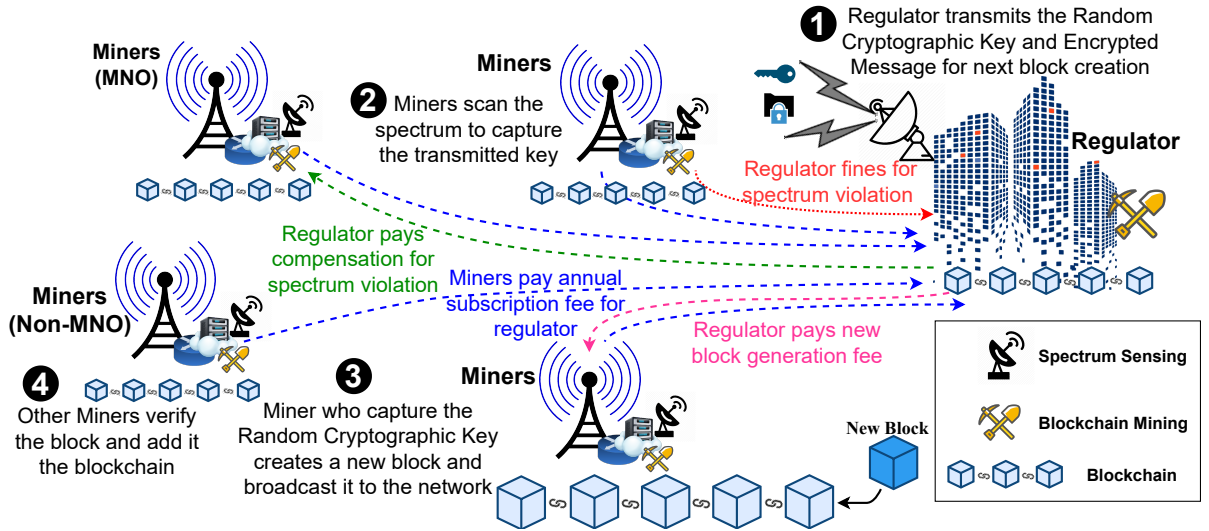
1 Regulator transmits the Random Cryptographic Key and Encrypted Message for next block creation

Miners (MNO)

Miners

2 Miners scan the spectrum to capture the transmitted key

Regulator

Regulator fines for spectrum violation

Regulator pays compensation for spectrum violation

Miners pay annual subscription fee for regulator

Miners (Non-MNO)

Regulator pays new block generation fee

4 Other Miners verify the block and add it the blockchain

3 Miner who capture the Random Cryptographic Key creates a new block and broadcast it to the network

Miners

New Block

Spectrum Sensing

Blockchain Mining

Blockchain